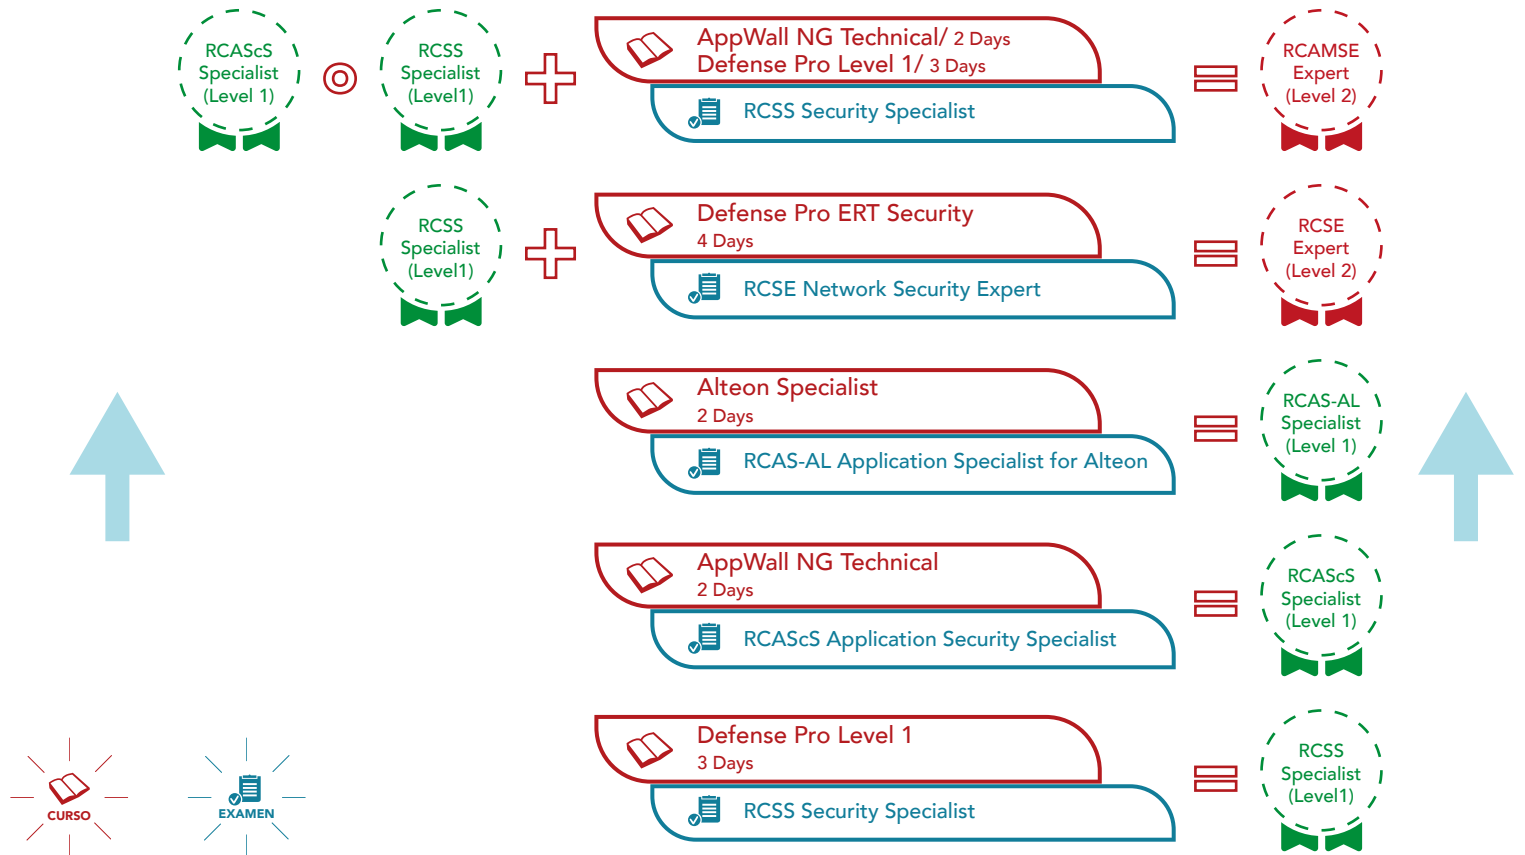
RCAScS Specialist (Level 1)

RCSS Specialist (Level1)

AppWall NG Technical/ 2 Days
Defense Pro Level 1/ 3 Days

RCSS Security Specialist

RCAMSE Expert (Level 2)

RCSS Specialist (Level1)

Defense Pro ERT Security
4 Days

RCSE Network Security Expert

RCSE Expert (Level 2)

Alteon Specialist
2 Days

RCAS-AL Application Specialist for Alteon

RCAS-AL Specialist (Level 1)

AppWall NG Technical
2 Days

RCAScS Application Security Specialist

RCAScS Specialist (Level 1)

Defense Pro Level 1
3 Days

RCSS Security Specialist

RCSS Specialist (Level1)

CURSO

EXAMEN